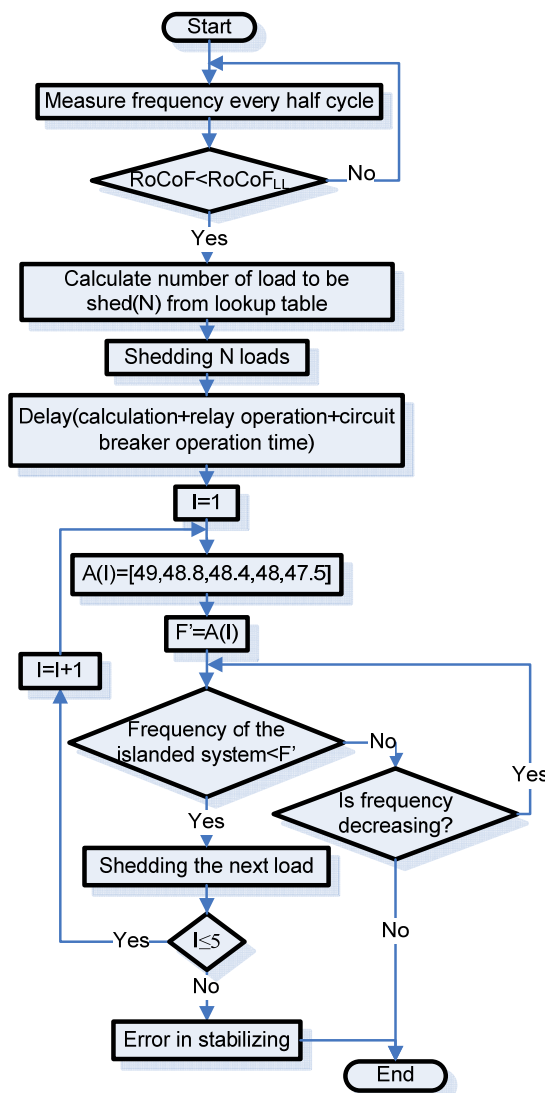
Start

Measure frequency every half cycle

RoCoF<RoCoF$_{LL}$

No

Yes

Calculate number of load to be shed(N) from lookup table

Shedding N loads

Delay(calculation+relay operation+circuit breaker operation time)

I=1

A(I)=[49,48.8,48.4,48,47.5]

F'=A(I)

I=I+1

Frequency of the islanded system<F'

No

Yes

Is frequency decreasing?

Yes

Shedding the next load

Yes

I≤5

No

No

Error in stabilizing

End